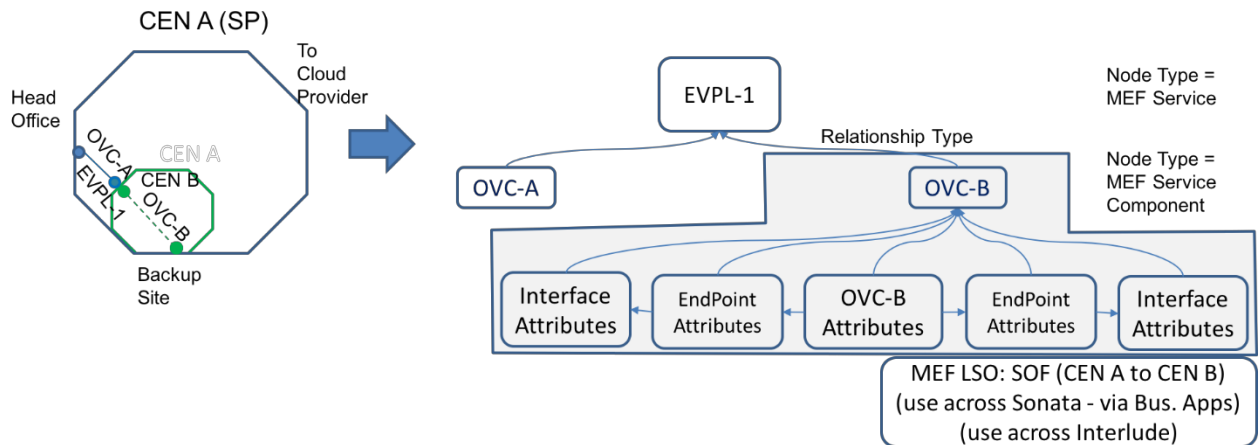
CEN A (SP)

To Cloud Provider

Head Office

OVC-A

CEN A

EVPL 1

CEN B

OVC-B

Backup Site

EVPL-1

Node Type = MEF Service

Relationship Type

Node Type = MEF Service Component

OVC-A

OVC-B

Interface Attributes

EndPoint Attributes

OVC-B Attributes

EndPoint Attributes

Interface Attributes

MEF LSO: SOF (CEN A to CEN B)
(use across Sonata - via Bus. Apps)
(use across Interlude)